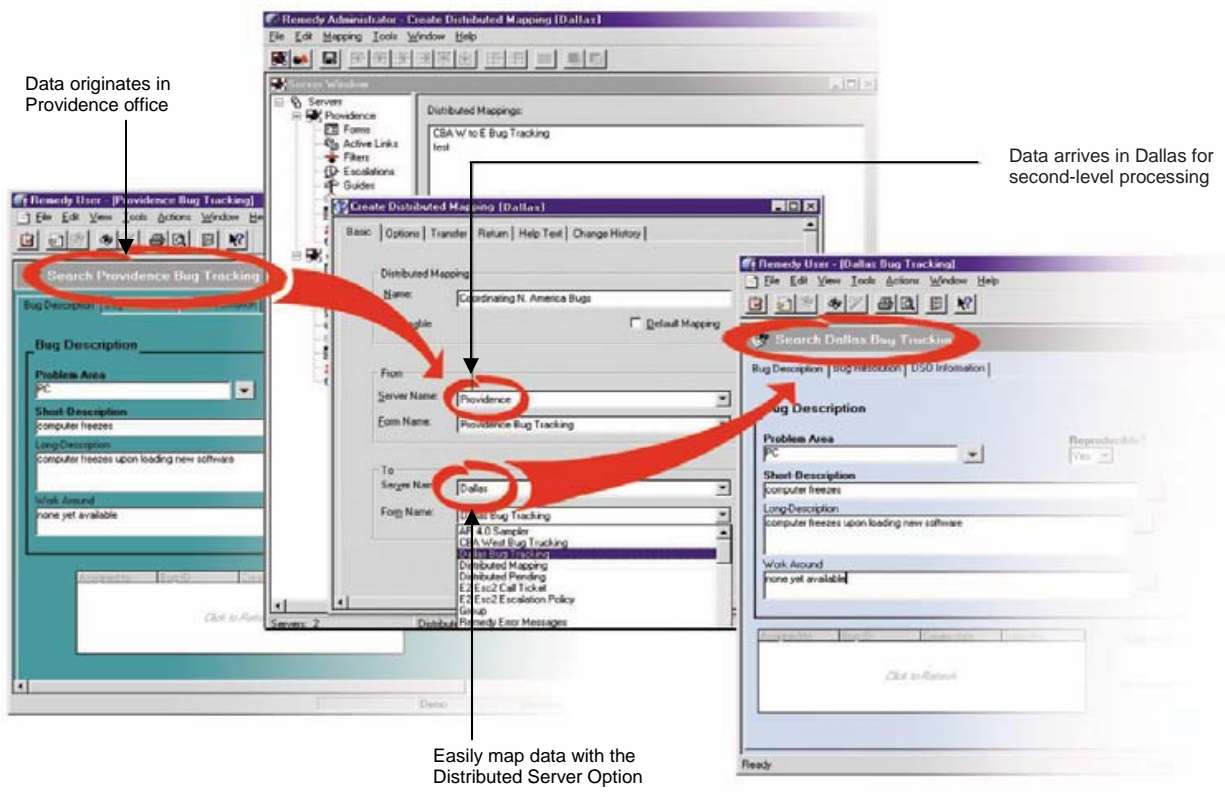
Data originates in Providence office

Remedy Administrator - Create Distributed Mapping (Dallas)
File Edit Mapping Tools Window Help

Server Window
Servers
Providence
Forms
Active Links
Filters
Escalations
Guides

Distributed Mappings:
CBA W to E Bug Tracking
test

Data arrives in Dallas for second-level processing

Remedy User - [Providence Bug Tracking]
File Edit View Tools Actions Window He

Search Providence Bug Tracking
Bug Description

Bug Description
Problem Area
PC
Short-Description
computer freezes
Long-Description
computer freezes upon loading new software
Work Around
none yet available

Assigned to | Bug ID
Click to Refr

Create Distributed Mapping (Dallas)
Basic | Options | Transfer | Return | Help Text | Change History
Distributed Mapping
Name: Coordinating N. America Bugs
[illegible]able
Default Mapping
From
Server Name: Providence
Form Name: Providence Bug Tracking
To
Server Name: Dallas
Form Name: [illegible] Bug Tracking
AR 4.0 Sampler
CBA West Bug Tracking
Dallas Bug Tracking
Distributed Mapping
Distributed Pending
E2 Esc2 Call Ticket
E2 Esc2 Escalation Policy
Group
Remedy Error Messages

Servers: 2
Distribute

Remedy User - [Dallas Bug Tracking]
File Edit View Tools Actions Window Help

Search Dallas Bug Tracking
Bug Description | Bug Resolution | DSO Information
Bug Description
Problem Area
PC
Reproducible?
Yes
Short-Description
computer freezes
Long-Description
computer freezes upon loading new software
Work Around
none yet available

Assigned to | Bug ID | Description
Click to Refresh

Ready

Easily map data with the Distributed Server Option